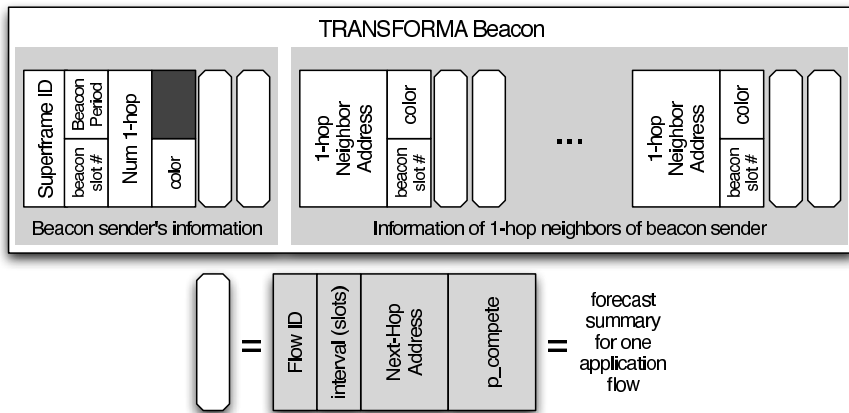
TRANSFORMA Beacon

Superframe ID
Beacon Period
beacon slot #
Num 1-hop
color

Beacon sender's information

1-hop Neighbor Address
color
beacon slot #

...

1-hop Neighbor Address
color
beacon slot #

Information of 1-hop neighbors of beacon sender

=

Flow ID
interval (slots)
Next-Hop Address
p_compete

=

forecast summary for one application flow